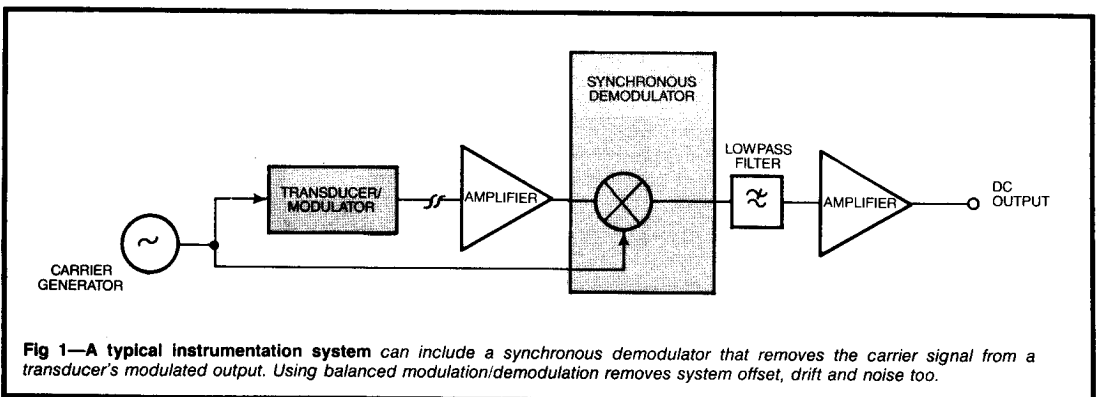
SYNCHRONOUS DEMODULATOR

TRANSDUCER/ MODULATOR

AMPLIFIER

LOWPASS FILTER

AMPLIFIER

DC OUTPUT

CARRIER GENERATOR

**Fig 1—A typical instrumentation system** *can include a synchronous demodulator that removes the carrier signal from a transducer's modulated output. Using balanced modulation/demodulation removes system offset, drift and noise too.*